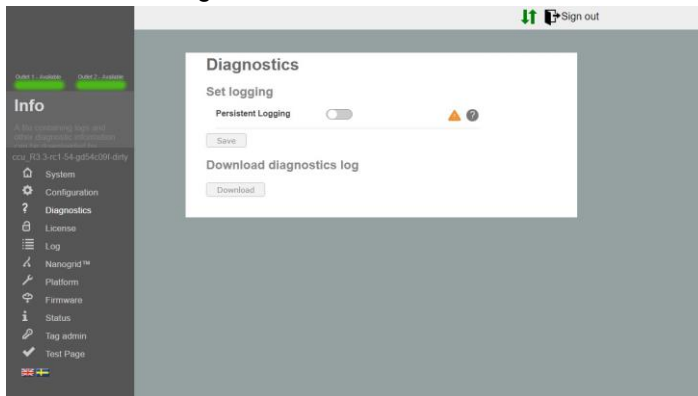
Sign out

Outlet 1 - Available Outlet 2 - Available

Info

A file containing logs and other diagnostic information can be downloaded for

ccu_R3.3-rc1-54-gd54c091-dirty

System
Configuration
Diagnostics
License
Log
Nanogrid™
Platform
Firmware
Status
Tag admin
Test Page

Diagnostics

Set logging

Persistent Logging

Save

Download diagnostics log

Download